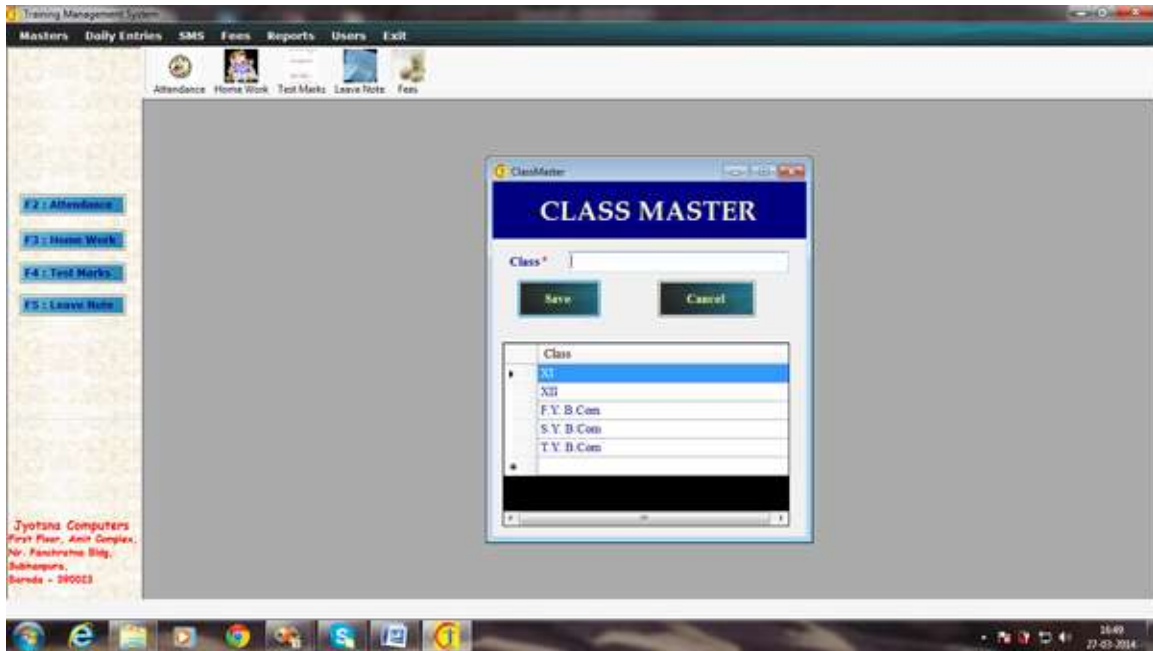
Training Management System

Masters Daily Entries SMS Fees Reports Users Exit

Attendance Home Work Test Marks Leave Note Fees

F2 : Attendance

F3 : Home Work

F4 : Test Marks

F5 : Leave Note

Jyotsna Computers
First Floor, Amit Complex,
Nr. Panchratna Bldg,
Subhanpura,
Baroda - 390023

ClassMaster

CLASS MASTER

Class *

Save Cancel

| | Class |
|---|---|
| ▸ | XI |
| | XII |
| | F.Y. B.Com |
| | S.Y. B.Com |
| | T.Y. B.Com |
| * | |

16:49
27-03-2014